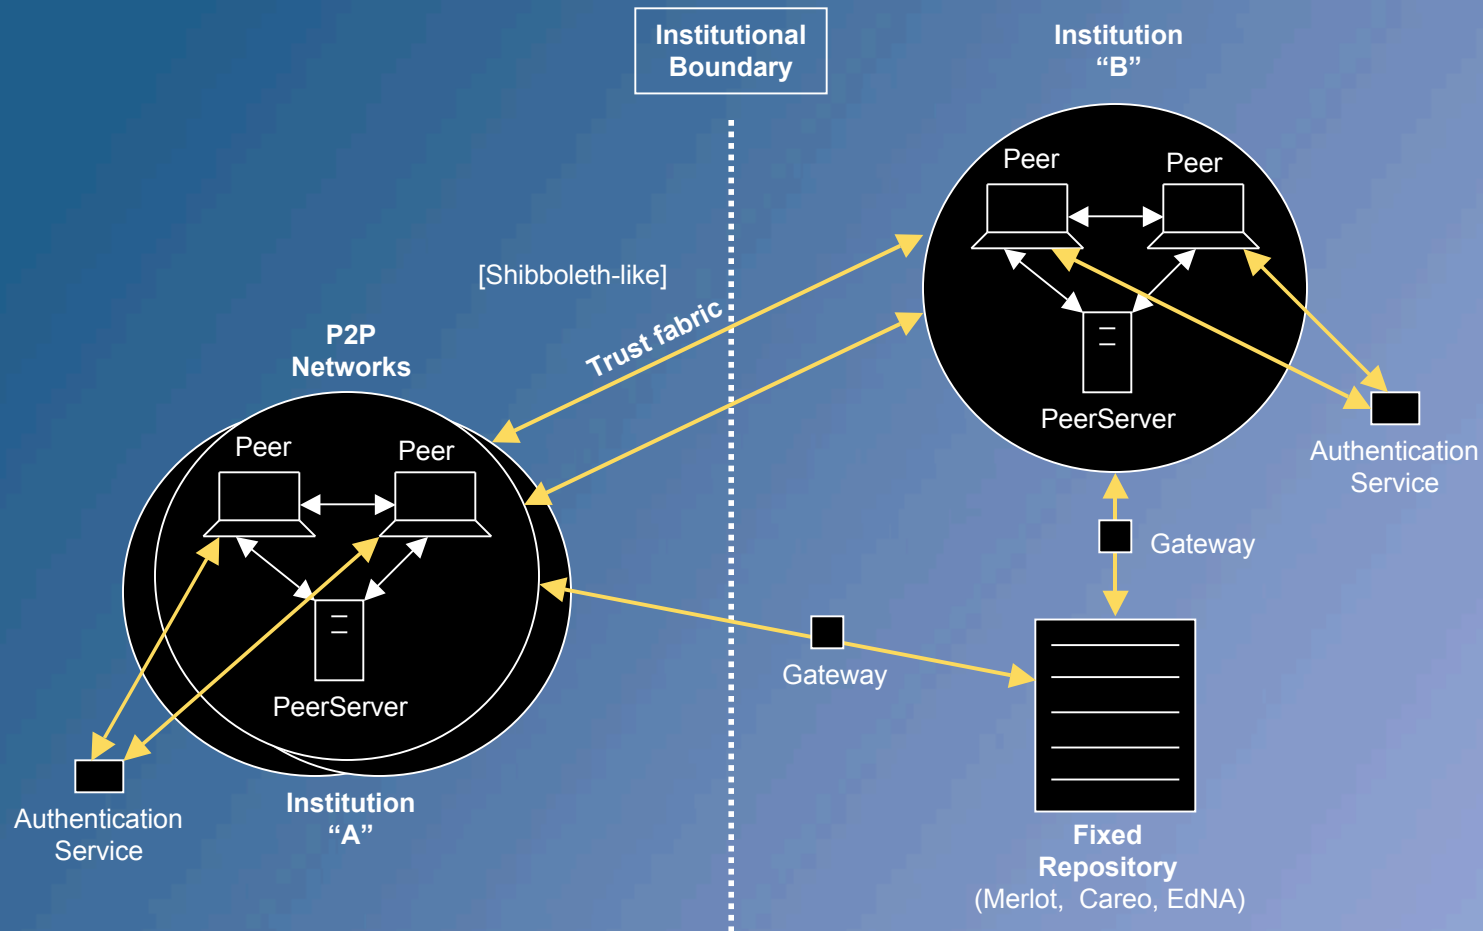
Institutional Boundary

Institution "B"

Peer

Peer

PeerServer

Authentication Service

Gateway

[Shibboleth-like]

Trust fabric

P2P Networks

Peer

Peer

PeerServer

Gateway

Authentication Service

Institution "A"

Fixed Repository (Merlot, Careo, EdNA)